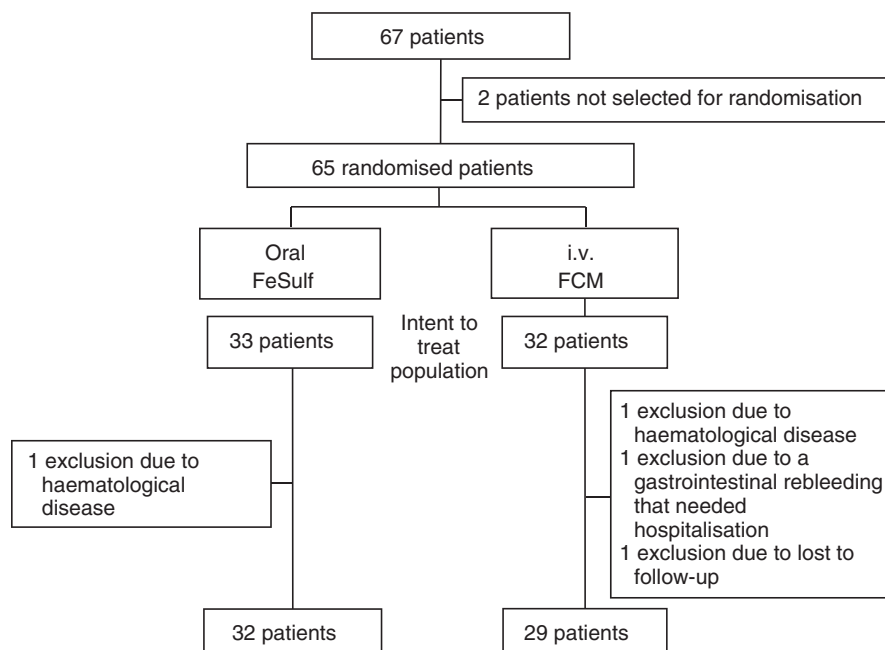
67 patients

2 patients not selected for randomisation

65 randomised patients

Oral
FeSulf

i.v.
FCM

33 patients

Intent to treat population

32 patients

1 exclusion due to haematological disease

1 exclusion due to haematological disease
1 exclusion due to a gastrointestinal rebleeding that needed hospitalisation
1 exclusion due to lost to follow-up

32 patients

29 patients